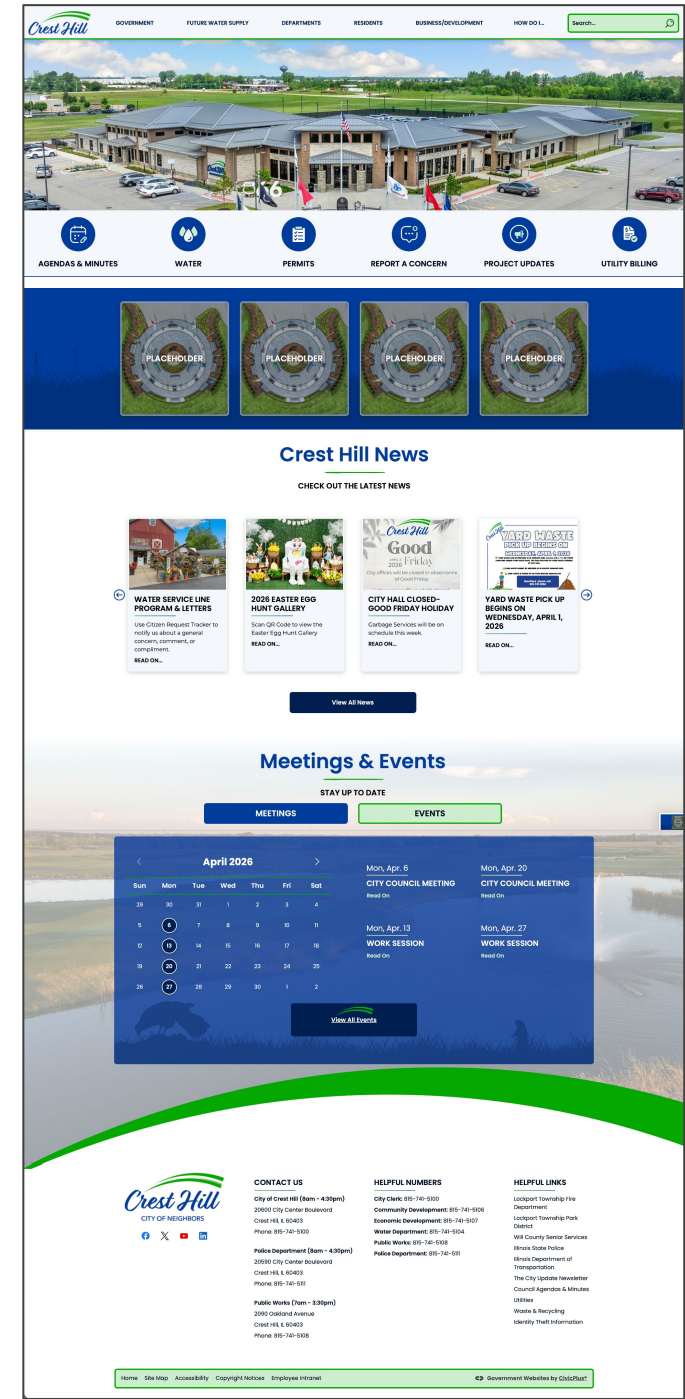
Crest Hill

GOVERNMENT FUTURE WATER SUPPLY DEPARTMENTS RESIDENTS BUSINESS/DEVELOPMENT HOW DO I...

Search...

AGENDAS & MINUTES
WATER
PERMITS
REPORT A CONCERN
PROJECT UPDATES
UTILITY BILLING

PLACEHOLDER
PLACEHOLDER
PLACEHOLDER
PLACEHOLDER

Crest Hill News

CHECK OUT THE LATEST NEWS

WATER SERVICE LINE PROGRAM & LETTERS
Use Citizen Request Tracker to notify us about a general concern, comment, or compliment.
READ ON...

2026 EASTER EGG HUNT GALLERY
Scan QR Code to view the Easter Egg Hunt Gallery
READ ON...

Crest Hill
Good Friday
City offices will be closed in observance of Good Friday
CITY HALL CLOSED- GOOD FRIDAY HOLIDAY
Garbage Services will be on schedule this week.
READ ON...

YARD WASTE PICK UP BEGINS ON WEDNESDAY, APRIL 1, 2026
READ ON...

View All News

Meetings & Events

STAY UP TO DATE

MEETINGS
EVENTS

April 2026

| Sun | Mon | Tue | Wed | Thu | Fri | Sat |
|---|---|---|---|---|---|---|
| 29 | 30 | 31 | 1 | 2 | 3 | 4 |
| 5 | 6 | 7 | 8 | 9 | 10 | 11 |
| 12 | 13 | 14 | 15 | 16 | 17 | 18 |
| 19 | 20 | 21 | 22 | 23 | 24 | 25 |
| 26 | 27 | 28 | 29 | 30 | 1 | 2 |

Mon, Apr. 6
CITY COUNCIL MEETING
Read On

Mon, Apr. 20
CITY COUNCIL MEETING
Read On

Mon, Apr. 13
WORK SESSION
Read On

Mon, Apr. 27
WORK SESSION
Read On

View All Events

Crest Hill
CITY OF NEIGHBORS

CONTACT US
City of Crest Hill (8am - 4:30pm)
20600 City Center Boulevard
Crest Hill, IL 60403
Phone: 815-741-5100

Police Department (8am - 4:30pm)
20590 City Center Boulevard
Crest Hill, IL 60403
Phone: 815-741-5111

Public Works (7am - 3:30pm)
2090 Oakland Avenue
Crest Hill, IL 60403
Phone: 815-741-5106

HELPFUL NUMBERS
City Clerk: 815-741-5100
Community Development: 815-741-5106
Economic Development: 815-741-5107
Water Department: 815-741-5104
Public Works: 815-741-5108
Police Department: 815-741-5111

HELPFUL LINKS
Lockport Township Fire Department
Lockport Township Park District
Will County Senior Services
Illinois State Police
Illinois Department of Transportation
The City Update Newsletter
Council Agendas & Minutes
Utilities
Waste & Recycling
Identity Theft Information

Home Site Map Accessibility Copyright Notices Employee Intranet
Government Websites by CivicPlus®